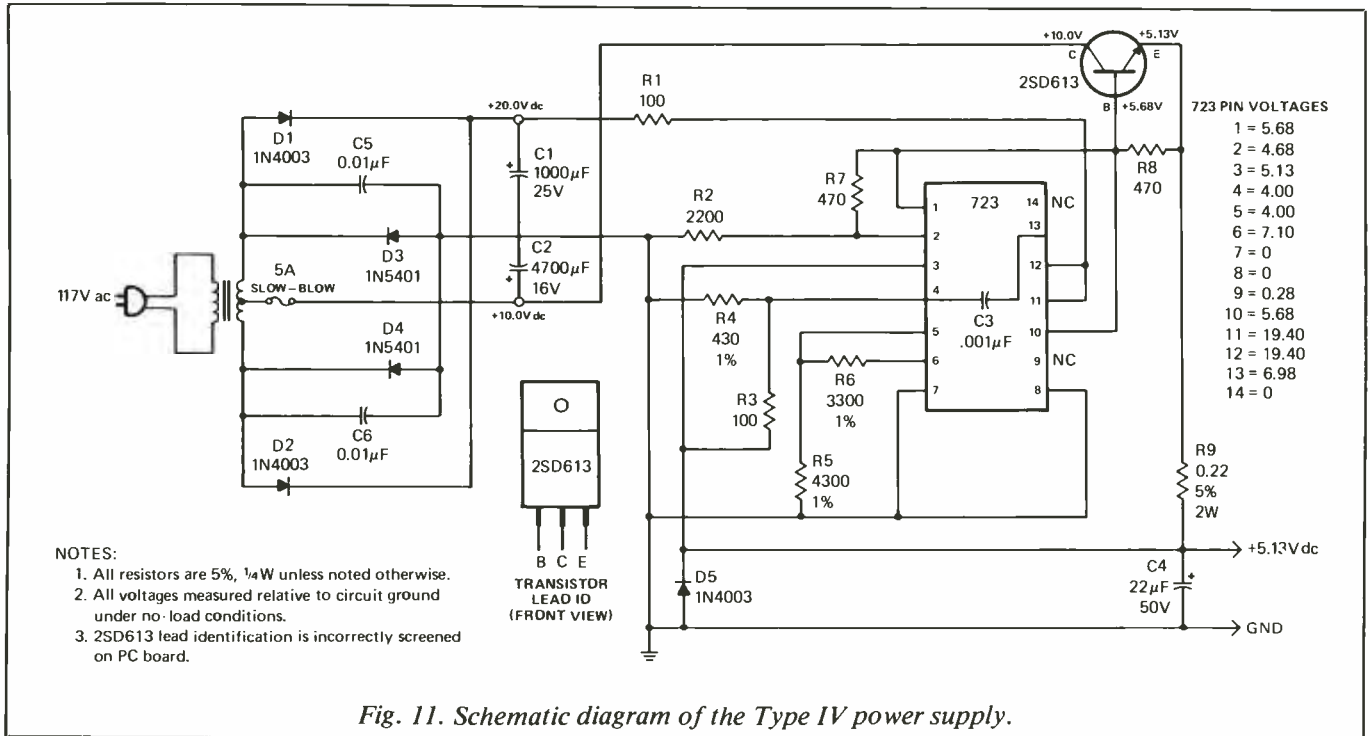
+10.0V
+5.13V
C
E
2SD613
B
+5.68V

723 PIN VOLTAGES
1 = 5.68
2 = 4.68
3 = 5.13
4 = 4.00
5 = 4.00
6 = 7.10
7 = 0
8 = 0
9 = 0.28
10 = 5.68
11 = 19.40
12 = 19.40
13 = 6.98
14 = 0

+20.0V dc
R1
100
D1
1N4003
C5
0.01$\mu$F
C1
1000$\mu$F
25V
R7
470
R8
470
723
14 NC
13
12
11
10
9 NC
8
1
2
3
4
5
6
7
R2
2200
C2
4700$\mu$F
16V
D3
1N5401
117V ac
5A
SLOW - BLOW
+10.0V dc
R4
430
1%
C3
.001$\mu$F
D4
1N5401
R6
3300
1%
R3
100
O
2SD613
C6
0.01$\mu$F
D2
1N4003
R5
4300
1%
R9
0.22
5%
2W
B C E
TRANSISTOR LEAD ID (FRONT VIEW)
+5.13V dc
D5
1N4003
C4
22$\mu$F
50V
GND

NOTES:
1. All resistors are 5%, ¼W unless noted otherwise.
2. All voltages measured relative to circuit ground under no-load conditions.
3. 2SD613 lead identification is incorrectly screened on PC board.

Fig. 11. Schematic diagram of the Type IV power supply.